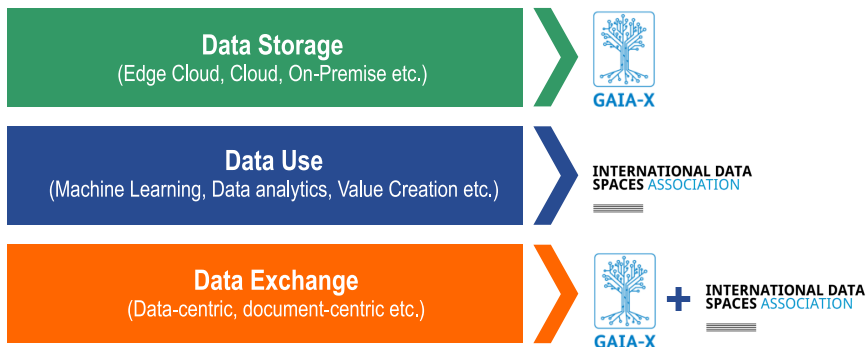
Data Storage
(Edge Cloud, Cloud, On-Premise etc.)

GAIA-X

Data Use
(Machine Learning, Data analytics, Value Creation etc.)

INTERNATIONAL DATA SPACES ASSOCIATION

Data Exchange
(Data-centric, document-centric etc.)

GAIA-X

+

INTERNATIONAL DATA SPACES ASSOCIATION